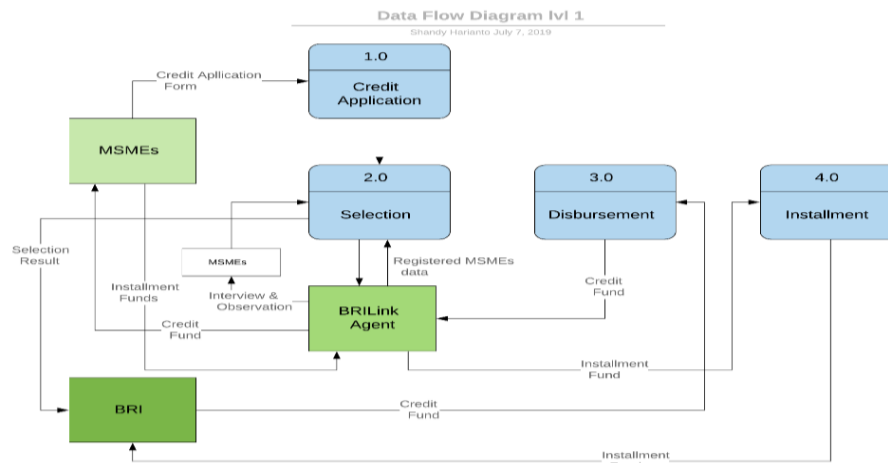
Data Flow Diagram lvl 1

Shandy Harianto July 7, 2019

1.0

Credit Application

Credit Apllication Form

MSMEs

2.0

Selection

3.0

Disbursement

4.0

Installment

Selection Result

MSMEs

Installment Funds

Interview & Observation

Registered MSMEs data

Credit Fund

BRILink Agent

Credit Fund

Installment Fund

BRI

Credit Fund

Installment